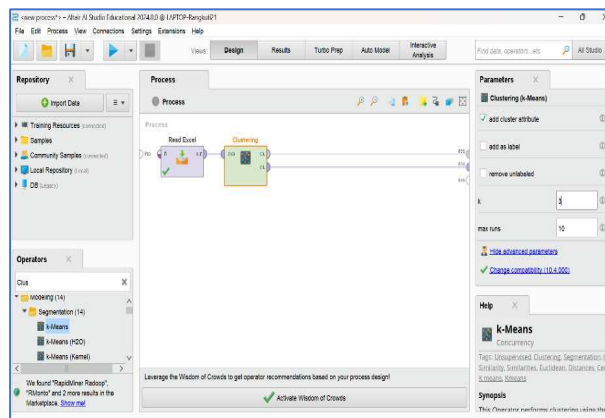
<new process*> – Altair AI Studio Educational 2024.0.0 @ LAPTOP-Rengkuti21

File Edit Process View Connections Settings Extensions Help

Views: Design Results Turbo Prep Auto Model Interactive Analysis

Find data, operators...etc

All Studio

Repository

Import Data

Training Resources (connected)

Samples

Community Samples (connected)

Local Repository (Local)

DB (Legacy)

Process

Process

Process

Read Excel

Clustering

fil out

exa clu

res

res

res

Parameters

Clustering (k-Means)

add cluster attribute

add as label

remove unlabeled

k 3

max runs 10

Hide advanced parameters

Change compatibility (10.4.000)

Operators

Clus

Modeling (14)

Segmentation (14)

k-Means

k-Means (H2O)

k-Means (Kernel)

We found "RapidMiner Radoop", "RMlonto" and 2 more results in the Marketplace. Show me!

Leverage the Wisdom of Crowds to get operator recommendations based on your process design!

Activate Wisdom of Crowds

Help

k-Means

Concurrency

Tags: Unsupervised, Clustering, Segmentation, Similarity, Similarities, Euclidean, Distances, Ce k means, Kmeans

Synopsis

This Operator performs clustering using the